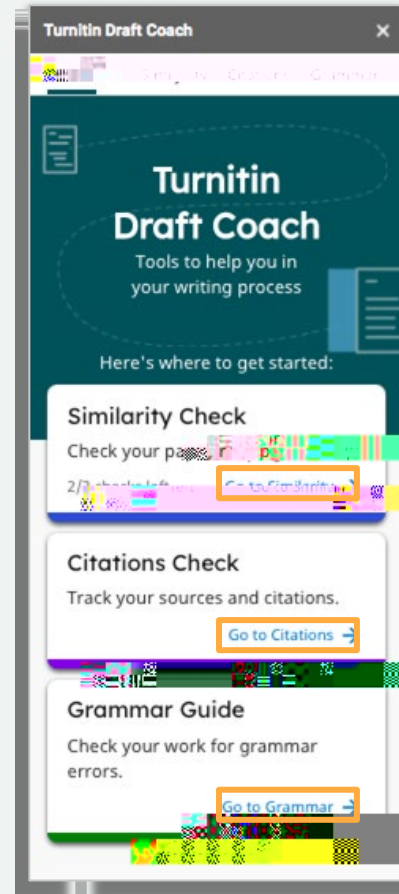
Turnitin Draft Coach ×

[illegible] Similarity Citations Grammar

Turnitin Draft Coach

Tools to help you in your writing process

Here's where to get started:

Similarity Check

Check your pa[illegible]

2/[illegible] checks left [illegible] Go to Similarity →

Citations Check

Track your sources and citations.

Go to Citations →

Grammar Guide

Check your work for grammar errors.

Go to Grammar →